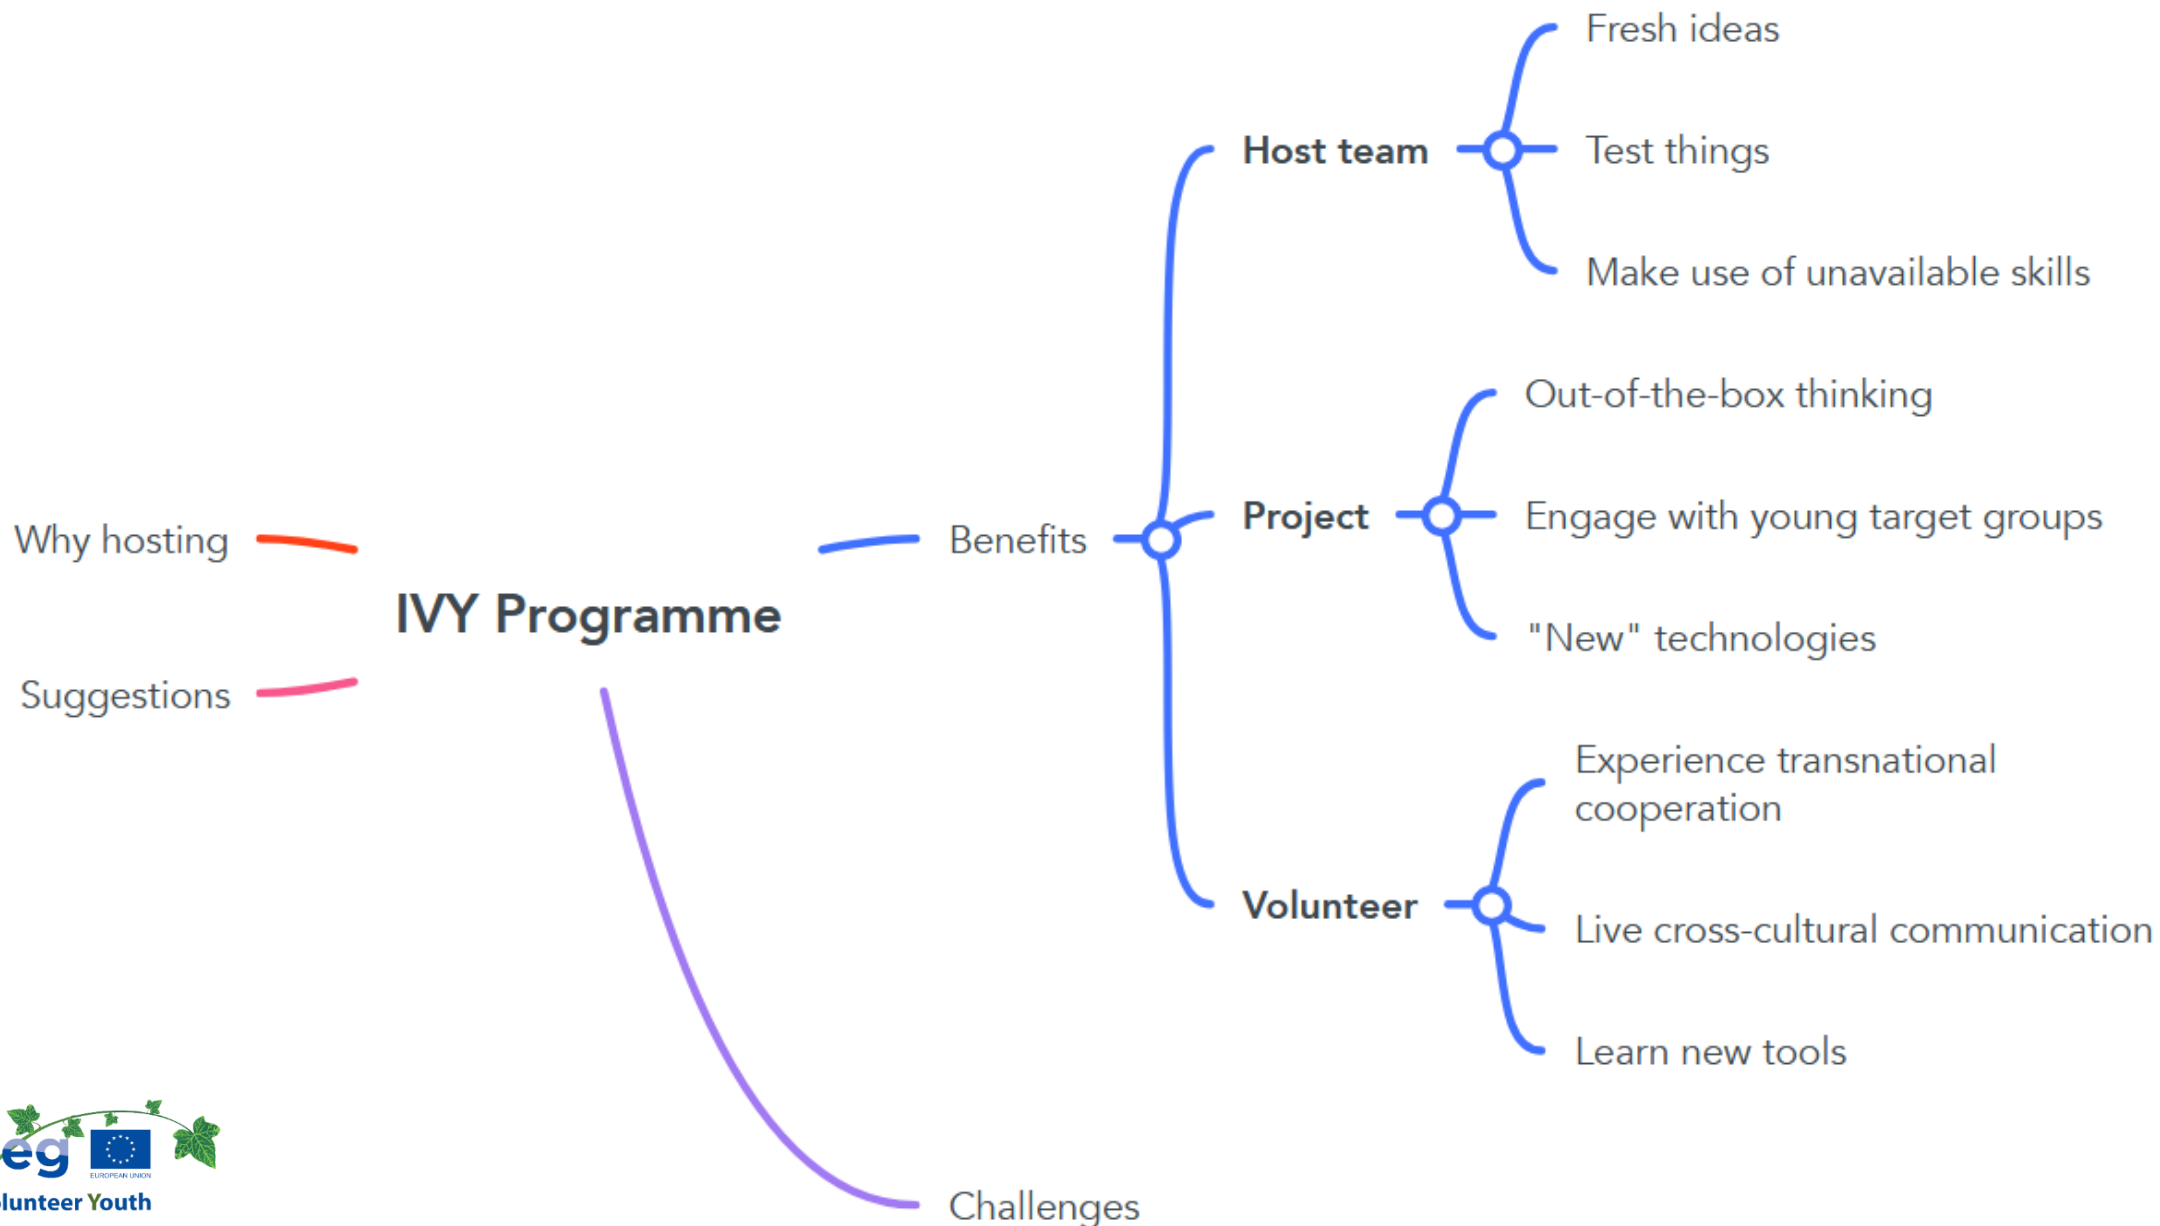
IVY Programme

Why hosting

Suggestions

Benefits

Host team

Fresh ideas

Test things

Make use of unavailable skills

Project

Out-of-the-box thinking

Engage with young target groups

"New" technologies

Volunteer

Experience transnational cooperation

Live cross-cultural communication

Learn new tools

Challenges

eg

EUROPEAN UNION

lunteer Youth